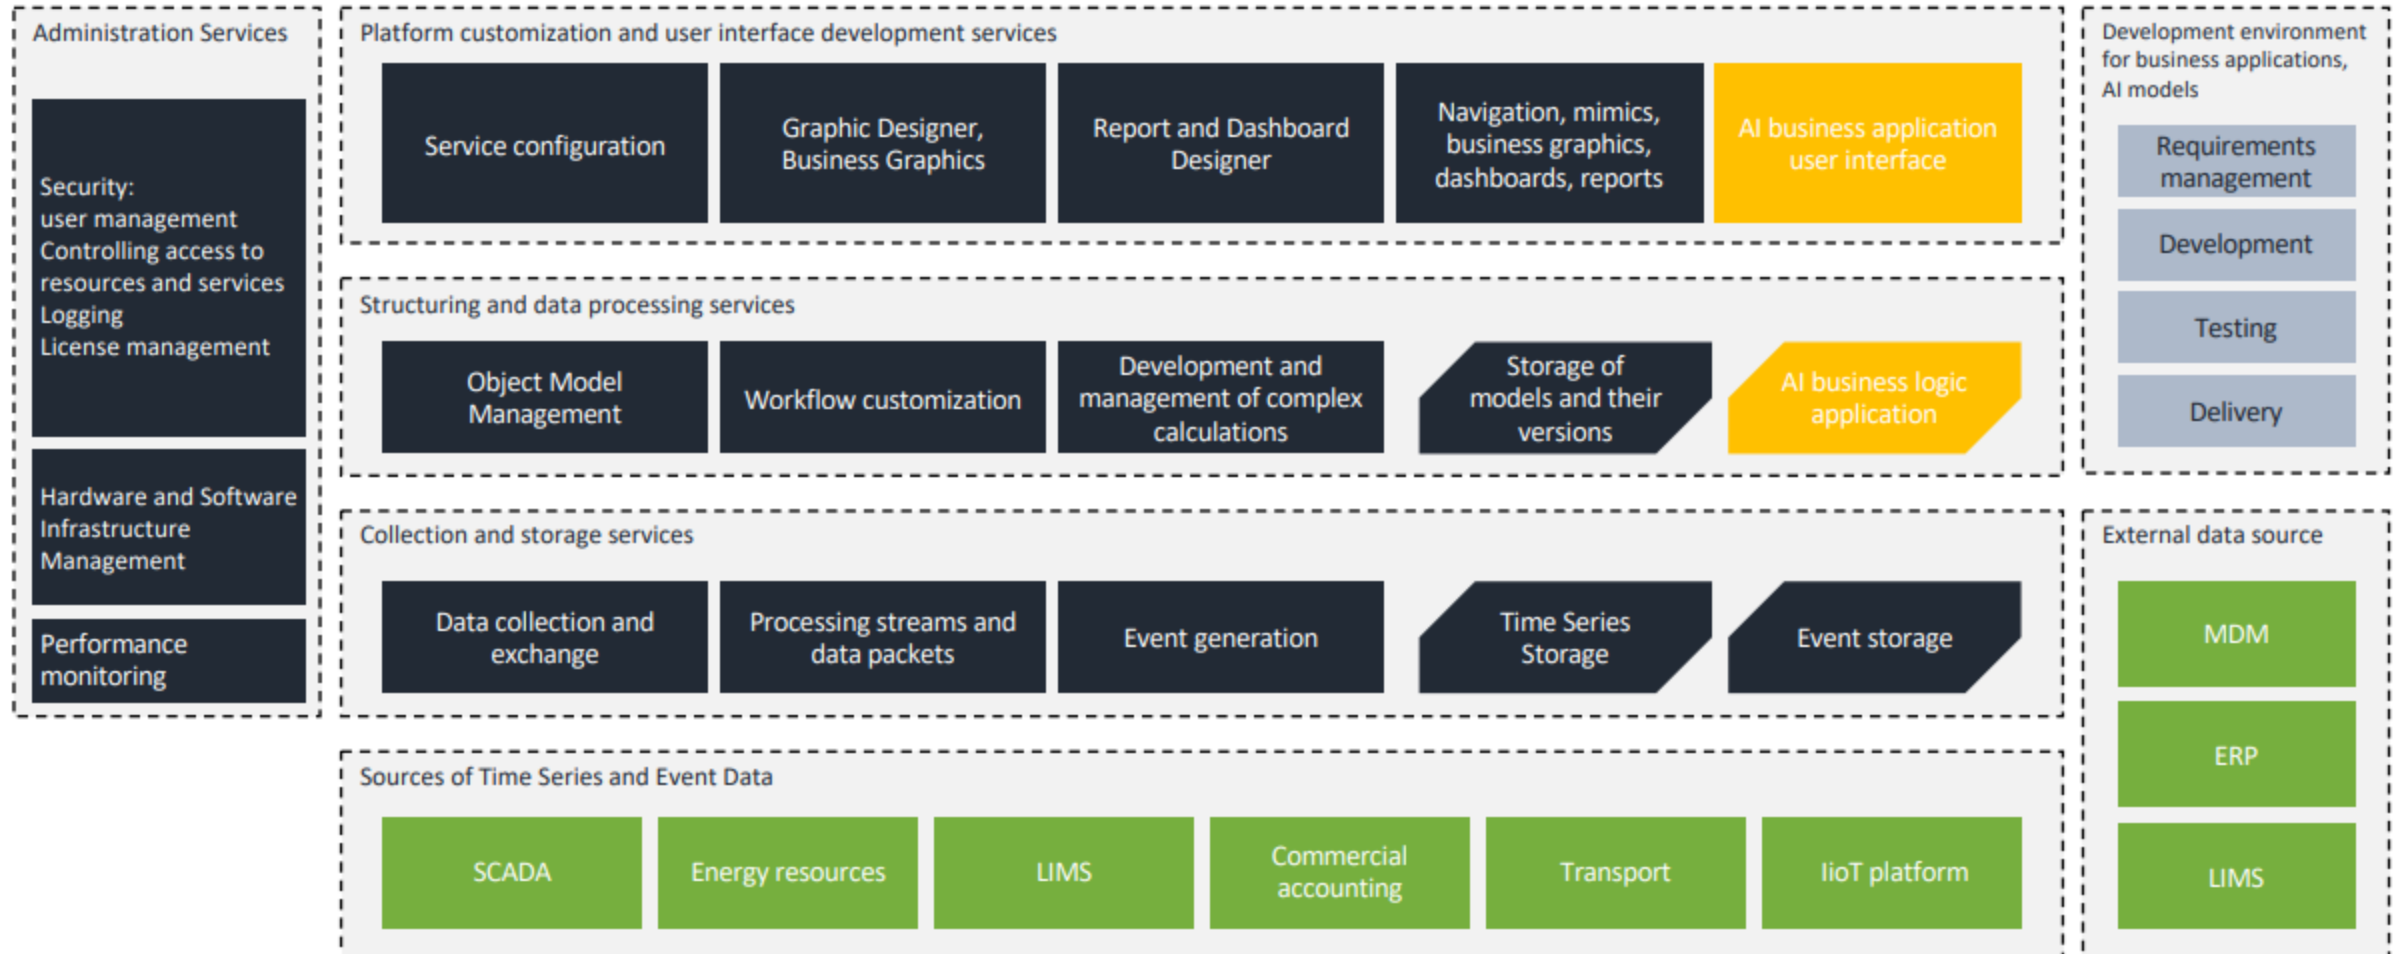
Administration Services

Security:
user management
Controlling access to resources and services
Logging
License management

Hardware and Software Infrastructure Management

Performance monitoring

Platform customization and user interface development services

Service configuration

Graphic Designer, Business Graphics

Report and Dashboard Designer

Navigation, mimics, business graphics, dashboards, reports

AI business application user interface

Structuring and data processing services

Object Model Management

Workflow customization

Development and management of complex calculations

Storage of models and their versions

AI business logic application

Collection and storage services

Data collection and exchange

Processing streams and data packets

Event generation

Time Series Storage

Event storage

Sources of Time Series and Event Data

SCADA

Energy resources

LIMS

Commercial accounting

Transport

IioT platform

Development environment for business applications, AI models

Requirements management

Development

Testing

Delivery

External data source

MDM

ERP

LIMS